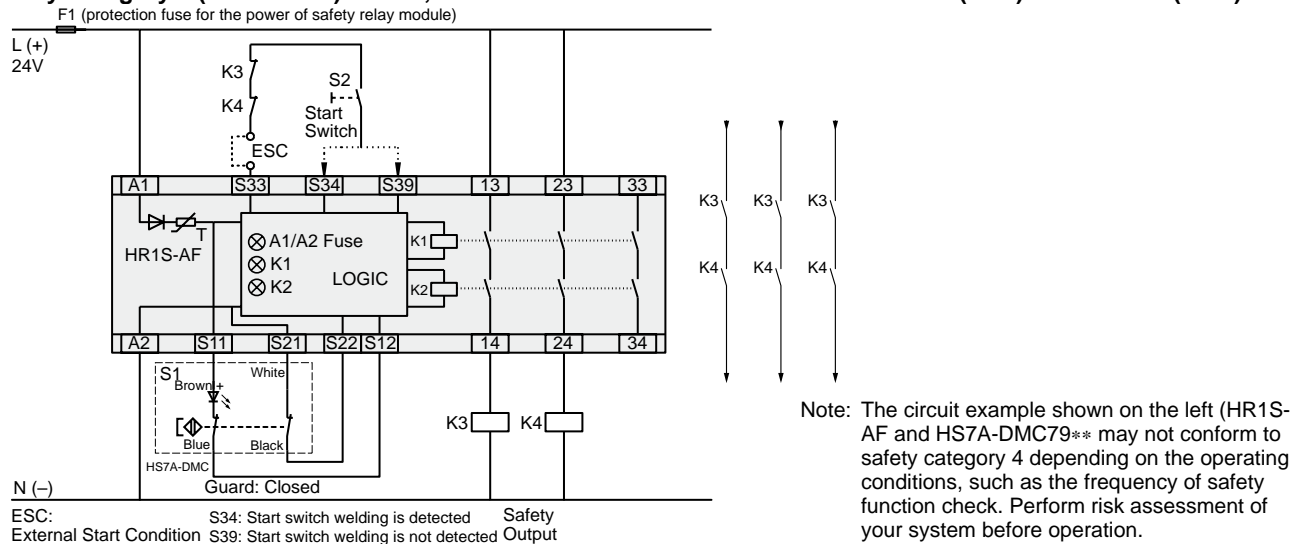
F1 (protection fuse for the power of safety relay module)

L (+)
24V

K3
K4
S2
Start
Switch
ESC

| A1 | S33 | S34 | S39 | 13 | 23 | 33 |
|---|---|---|---|---|---|---|

T
HR1S-AF
A1/A2 Fuse
K1
K2
LOGIC
K1
K2

| A2 | S11 | S21 | S22 | S12 | 14 | 24 | 34 |
|---|---|---|---|---|---|---|---|

S1
Brown+
White
Blue
Black
HS7A-DMC

K3
K4

K3 K3 K3
K4 K4 K4

N (–)
Guard: Closed

ESC:
External Start Condition
S34: Start switch welding is detected
S39: Start switch welding is not detected
Safety
Output

Note: The circuit example shown on the left (HR1S-AF and HS7A-DMC79∗∗ may not conform to safety category 4 depending on the operating conditions, such as the frequency of safety function check. Perform risk assessment of your system before operation.